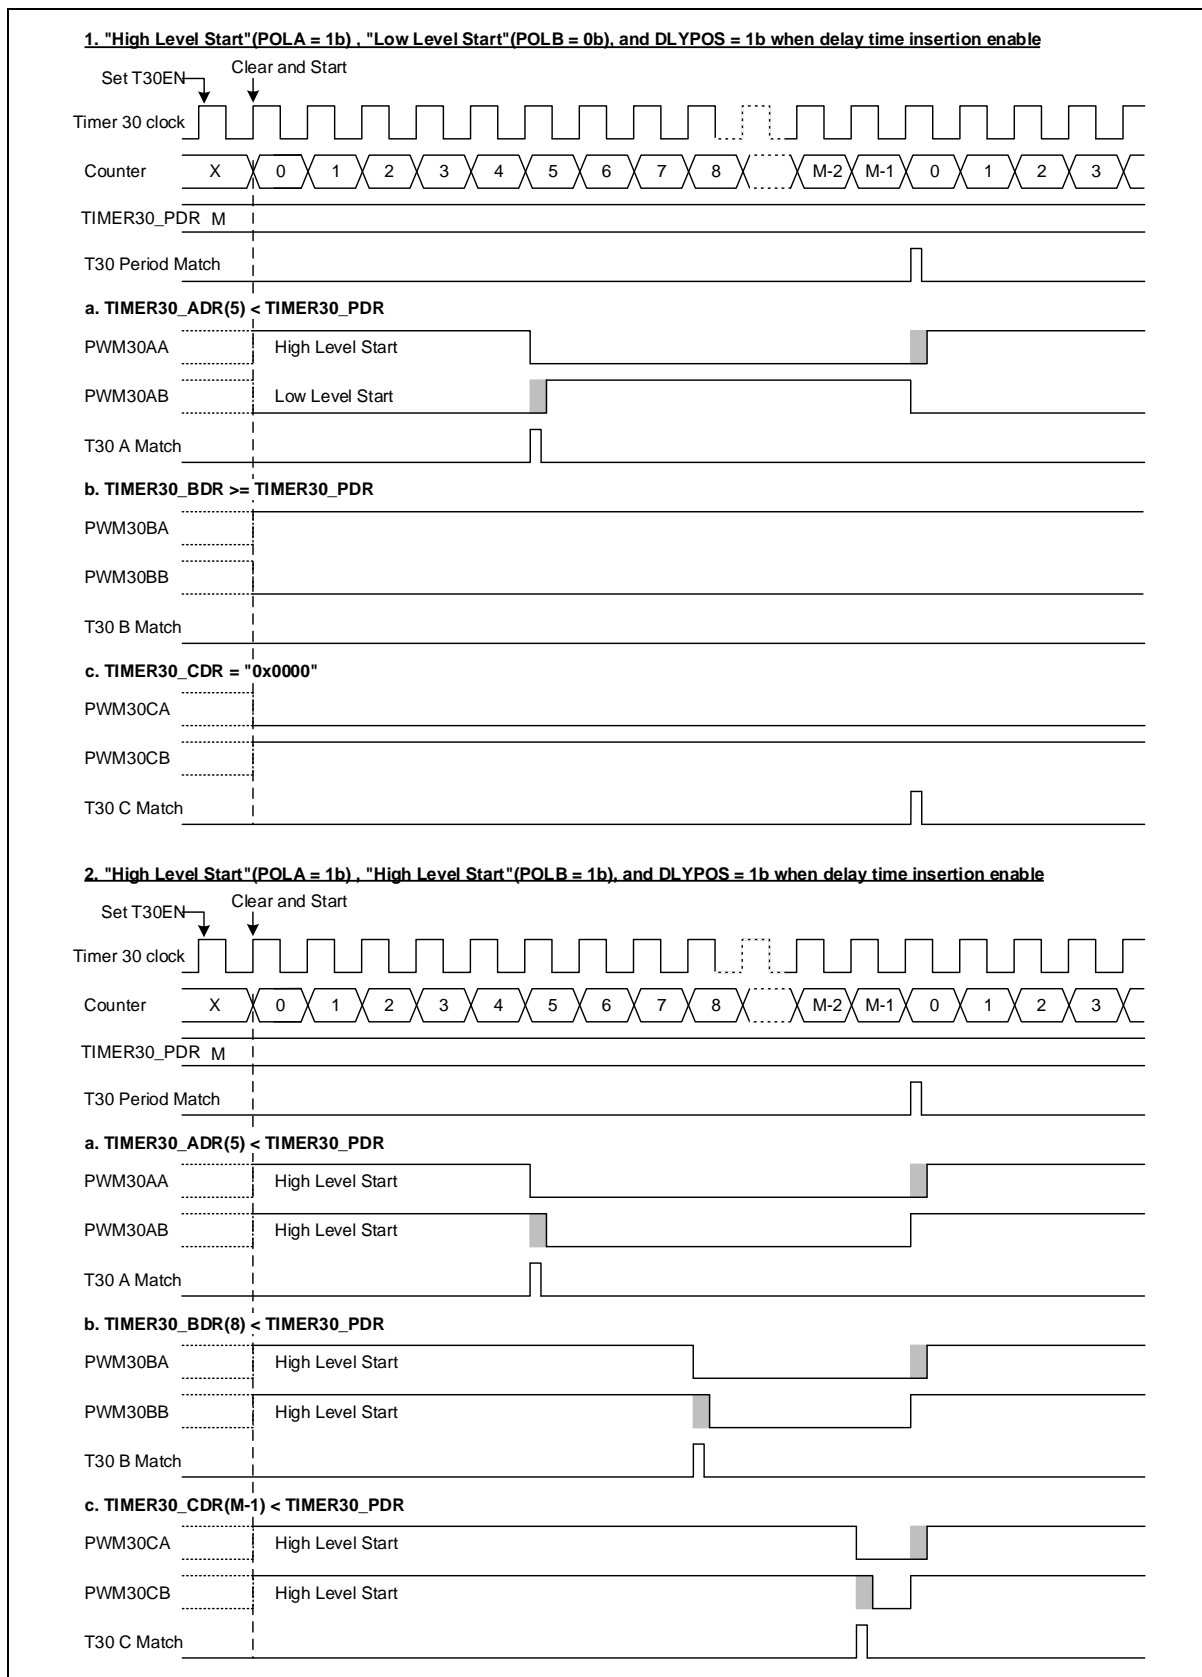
1. "High Level Start"(POLA = 1b) , "Low Level Start"(POLB = 0b), and DLYPOS = 1b when delay time insertion enable

Set T30EN

Clear and Start

Timer 30 clock

Counter X 0 1 2 3 4 5 6 7 8 M-2 M-1 0 1 2 3

TIMER30_PDR M

T30 Period Match

a. TIMER30_ADR(5) < TIMER30_PDR

PWM30AA High Level Start

PWM30AB Low Level Start

T30 A Match

b. TIMER30_BDR >= TIMER30_PDR

PWM30BA

PWM30BB

T30 B Match

c. TIMER30_CDR = "0x0000"

PWM30CA

PWM30CB

T30 C Match

2. "High Level Start"(POLA = 1b) , "High Level Start"(POLB = 1b), and DLYPOS = 1b when delay time insertion enable

Set T30EN

Clear and Start

Timer 30 clock

Counter X 0 1 2 3 4 5 6 7 8 M-2 M-1 0 1 2 3

TIMER30_PDR M

T30 Period Match

a. TIMER30_ADR(5) < TIMER30_PDR

PWM30AA High Level Start

PWM30AB High Level Start

T30 A Match

b. TIMER30_BDR(8) < TIMER30_PDR

PWM30BA High Level Start

PWM30BB High Level Start

T30 B Match

c. TIMER30_CDR(M-1) < TIMER30_PDR

PWM30CA High Level Start

PWM30CB High Level Start

T30 C Match